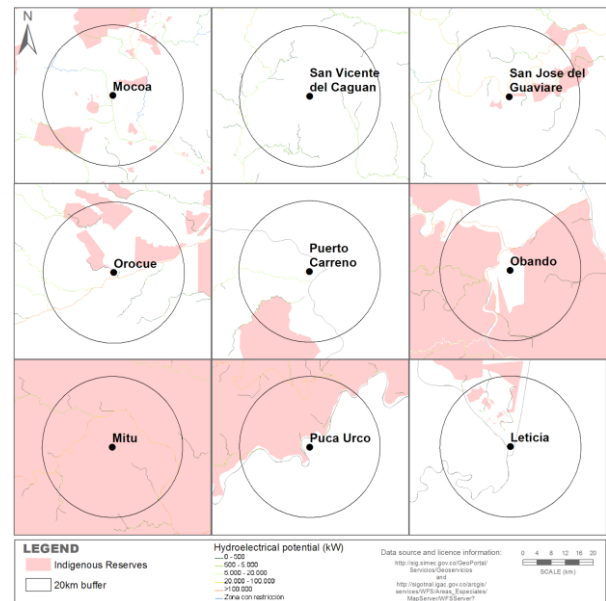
N

Mocoa

San Vicente del Caguan

San Jose del Guaviare

Orocue

Puerto Carreno

Obando

Mitu

Puca Urco

Leticia

LEGEND

Indigenous Reserves

20km buffer

Hydroelectrical potential (kW)

0 - 500

500 - 5.000

5.000 - 20.000

20.000 - 100.000

>100.000

Zona con restricción

Data source and licence information:

http://sig.simec.gov.co/GeoPortal/Servicios/Geoservicios

and

http://sigotmal.igac.gov.co/arcgis/services/WFS/Areas_Especiales/MapServer/WFSServer?

0 4 8 12 16 20

SCALE (km)